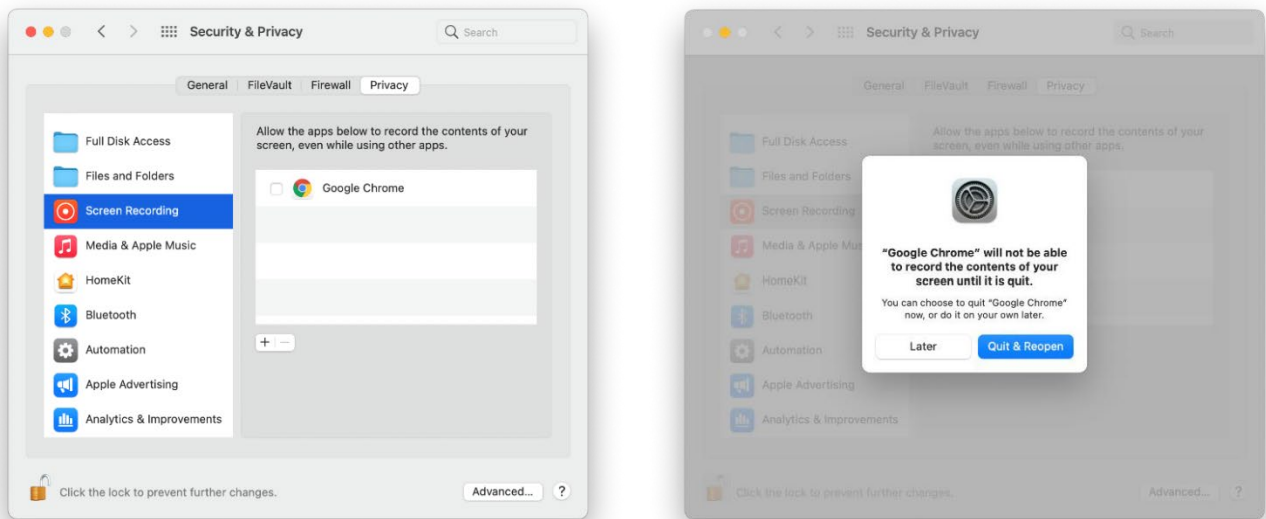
Security & Privacy

Search

General FileVault Firewall Privacy

Full Disk Access
Files and Folders
Screen Recording
Media & Apple Music
HomeKit
Bluetooth
Automation
Apple Advertising
Analytics & Improvements

Allow the apps below to record the contents of your screen, even while using other apps.

Google Chrome

+ −

Click the lock to prevent further changes.

Advanced...

?

Security & Privacy

Search

General FileVault Firewall Privacy

Full Disk Access
Files and Folders
Screen Recording
Media & Apple Mus
HomeKit
Bluetooth
Automation
Apple Advertising
Analytics & Improvements

Allow the apps below to record the contents of your screen, even while using other apps.

"Google Chrome" will not be able to record the contents of your screen until it is quit.

You can choose to quit "Google Chrome" now, or do it on your own later.

Later

Quit & Reopen

Click the lock to prevent further changes.

Advanced...

?